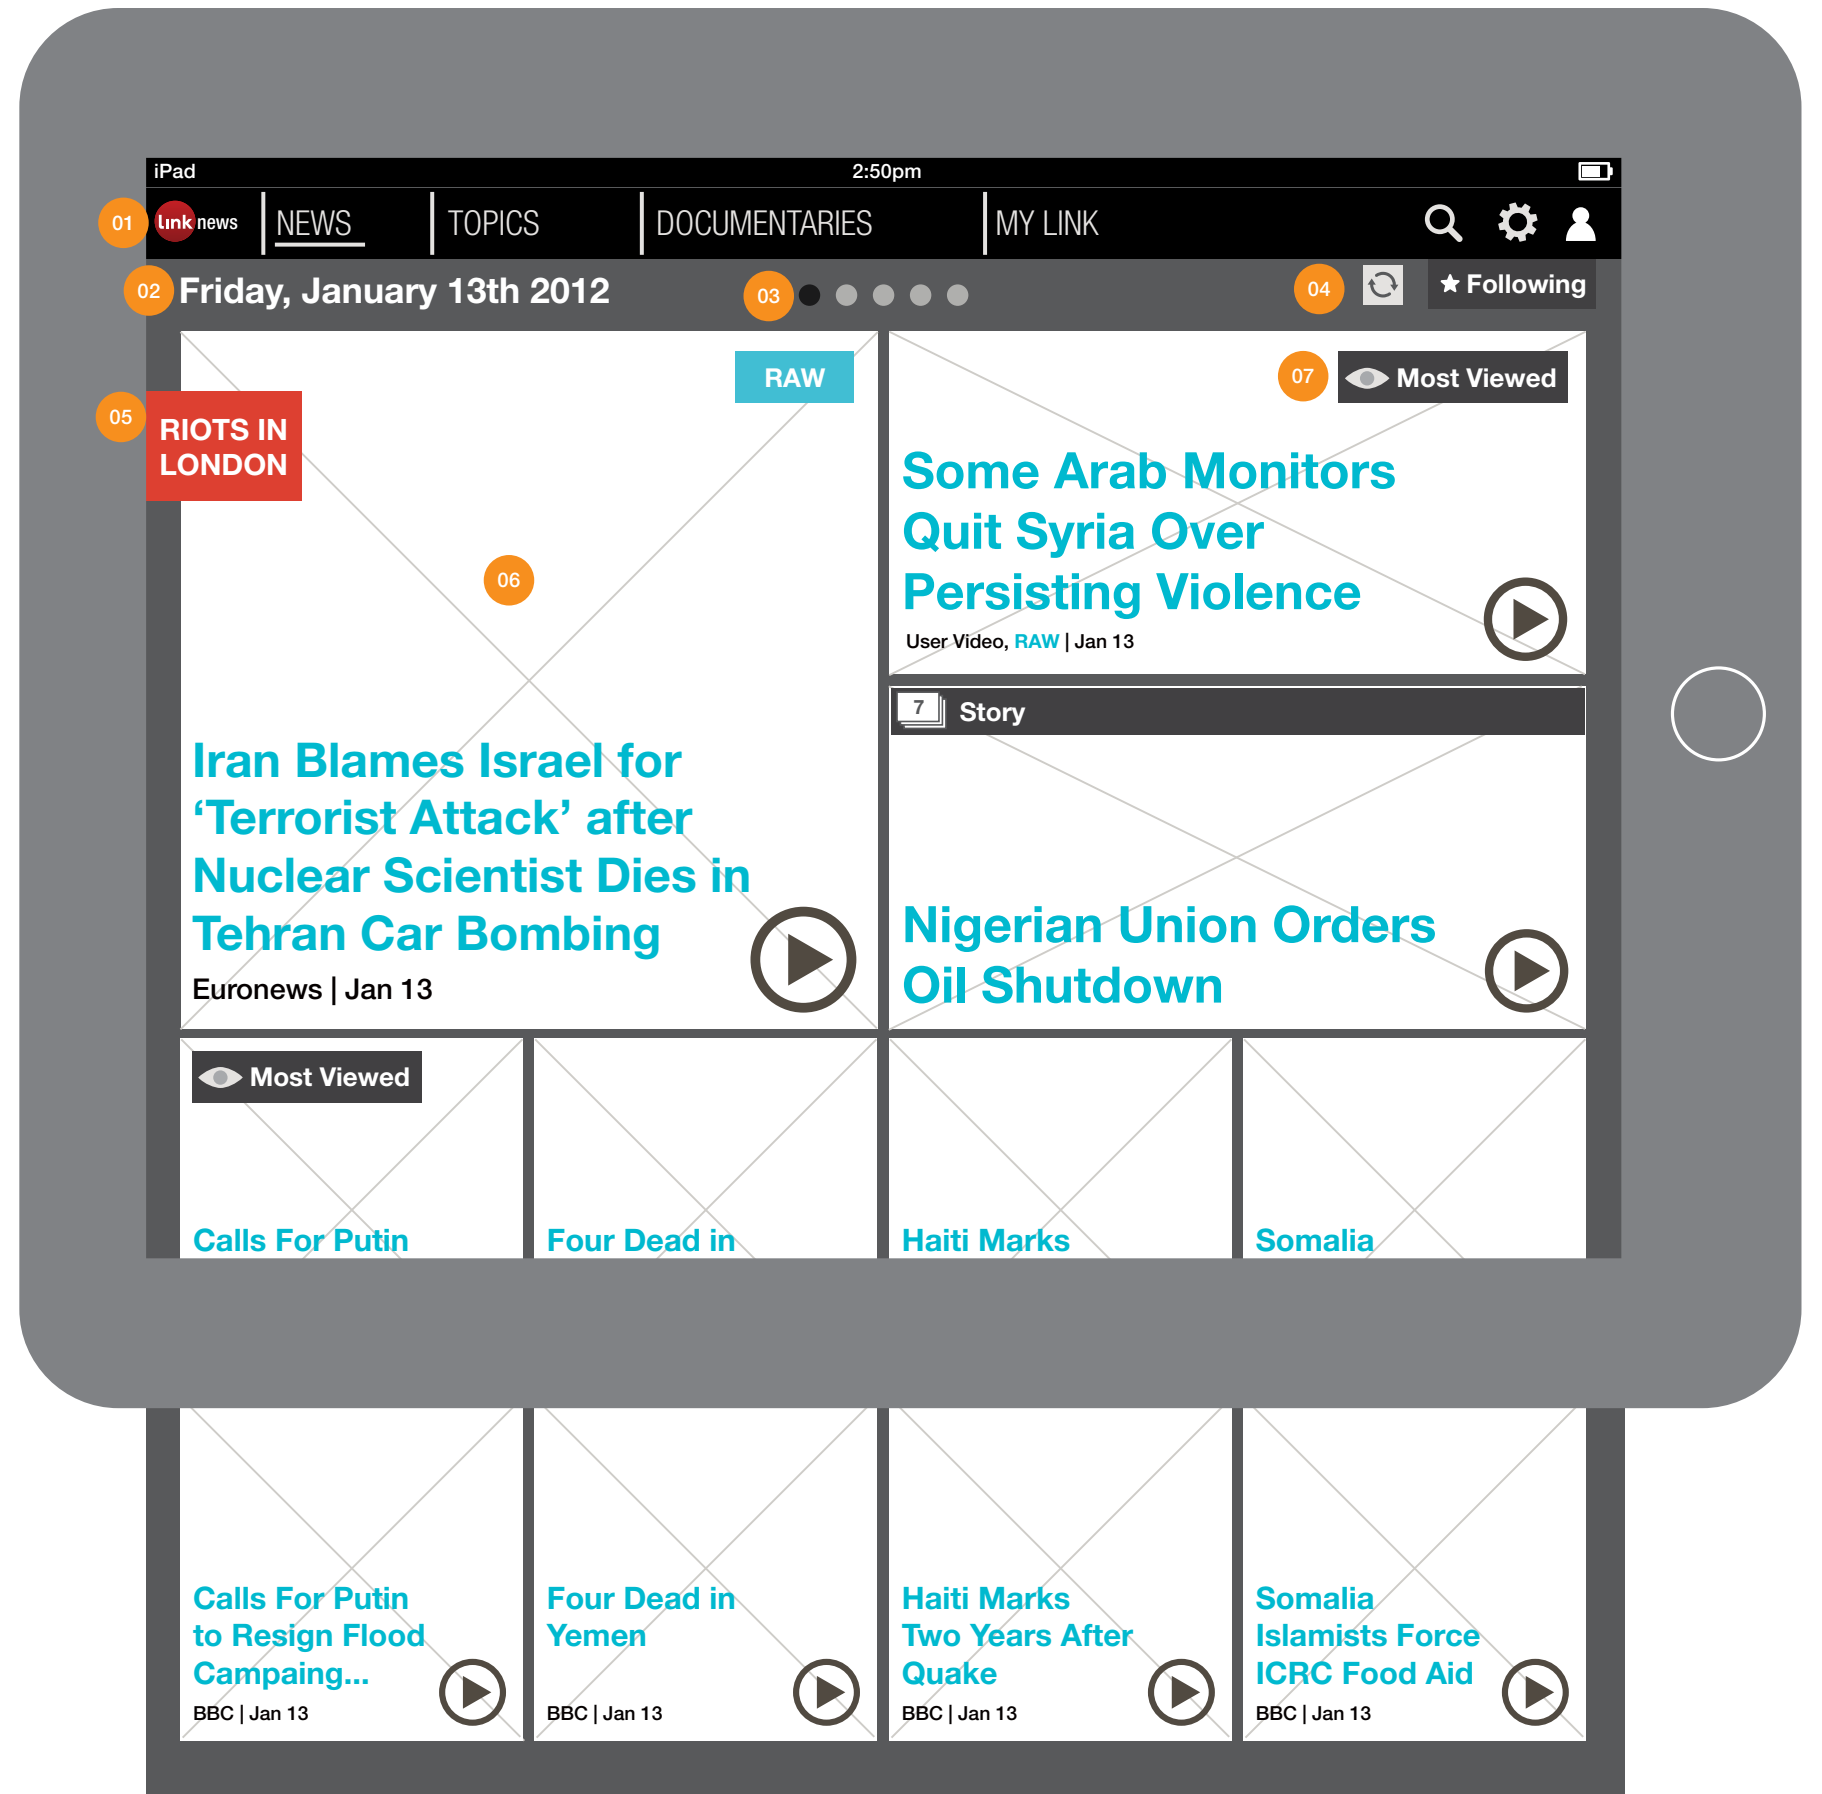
iPad 2:50pm

01 link news NEWS TOPICS DOCUMENTARIES MY LINK

02 Friday, January 13th 2012 03 04 ★ Following

RAW

05 RIOTS IN LONDON

06

Iran Blames Israel for ‘Terrorist Attack’ after Nuclear Scientist Dies in Tehran Car Bombing

Euronews | Jan 13

07 Most Viewed

Some Arab Monitors Quit Syria Over Persisting Violence

User Video, RAW | Jan 13

7 Story

Nigerian Union Orders Oil Shutdown

Most Viewed

Calls For Putin

Four Dead in

Haiti Marks

Somalia

Calls For Putin to Resign Flood Campaing...

BBC | Jan 13

Four Dead in Yemen

BBC | Jan 13

Haiti Marks Two Years After Quake

BBC | Jan 13

Somalia Islamists Force ICRC Food Aid

BBC | Jan 13